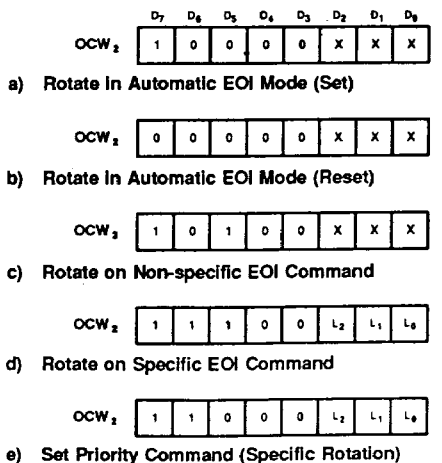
| | $D_7$ | $D_6$ | $D_5$ | $D_4$ | $D_3$ | $D_2$ | $D_1$ | $D_0$ |
|---|---|---|---|---|---|---|---|---|
| $OCW_2$ | 1 | 0 | 0 | 0 | 0 | X | X | X |

a) Rotate In Automatic EOI Mode (Set)

| | | | | | | | | |
|---|---|---|---|---|---|---|---|---|
| $OCW_2$ | 0 | 0 | 0 | 0 | 0 | X | X | X |

b) Rotate In Automatic EOI Mode (Reset)

| | | | | | | | | |
|---|---|---|---|---|---|---|---|---|
| $OCW_2$ | 1 | 0 | 1 | 0 | 0 | X | X | X |

c) Rotate on Non-specific EOI Command

| | | | | | | | | |
|---|---|---|---|---|---|---|---|---|
| $OCW_2$ | 1 | 1 | 1 | 0 | 0 | $L_2$ | $L_1$ | $L_0$ |

d) Rotate on Specific EOI Command

| | | | | | | | | |
|---|---|---|---|---|---|---|---|---|
| $OCW_2$ | 1 | 1 | 0 | 0 | 0 | $L_2$ | $L_1$ | $L_0$ |

e) Set Priority Command (Specific Rotation)